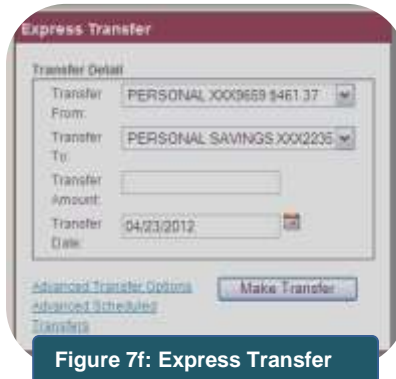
Express Transfer

Transfer Detail

Transfer From: PERSONAL XXX9659 $461.37

Transfer To: PERSONAL SAVINGS XXX2235

Transfer Amount:

Transfer Date: 04/23/2012

Advanced Transfer Options

Advanced Scheduled Transfers

Make Transfer

Figure 7f: Express Transfer